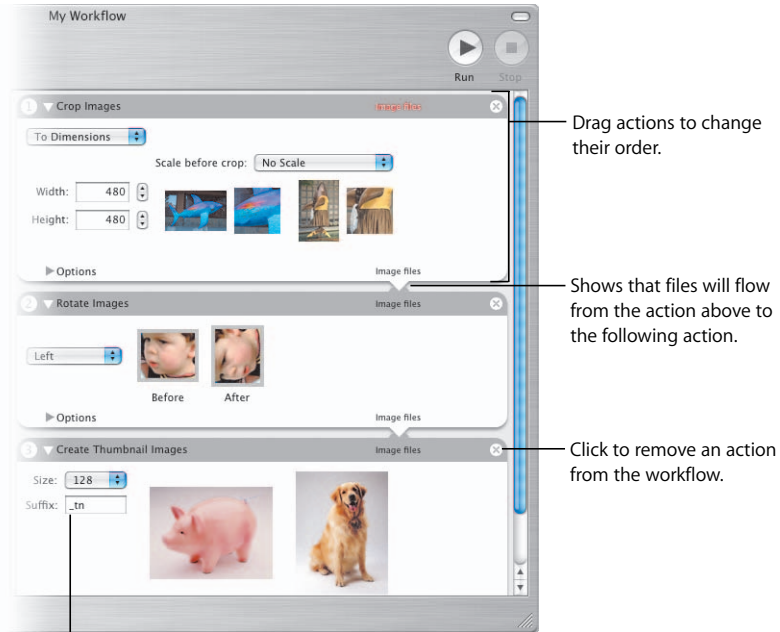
My Workflow

Run Stop

1 Crop Images

Image files

To Dimensions

Scale before crop: No Scale

Width: 480

Height: 480

Options

Image files

2 Rotate Images

Image files

Left

Before After

Options

Image files

3 Create Thumbnail Images

Image files

Size: 128

Suffix: _tn

Drag actions to change their order.

Shows that files will flow from the action above to the following action.

Click to remove an action from the workflow.